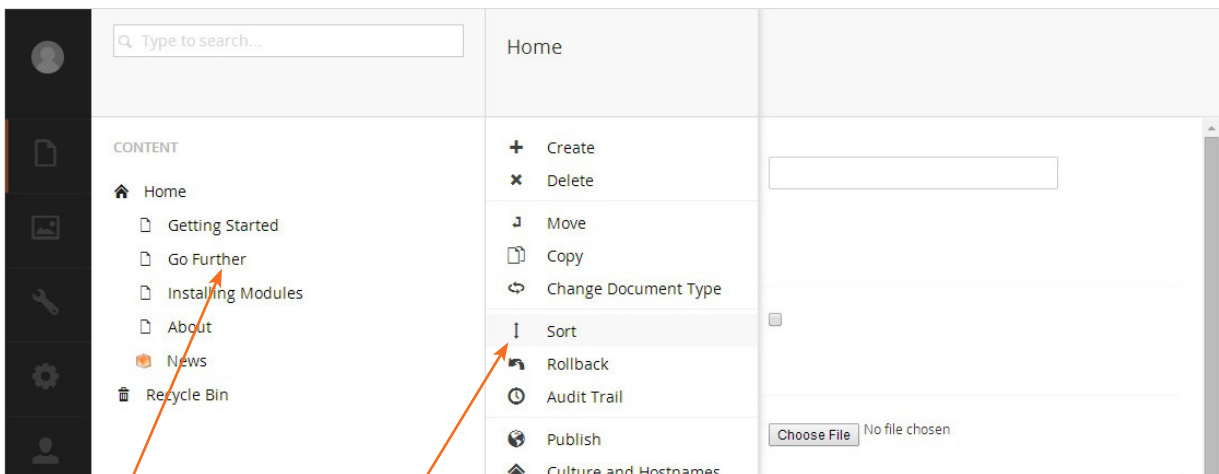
Type to search...

Home

CONTENT

Home
Getting Started
Go Further
Installing Modules
About
News
Recycle Bin

Create
Delete
Move
Copy
Change Document Type
Sort
Rollback
Audit Trail
Publish
Culture and Hostnames

Choose File No file chosen